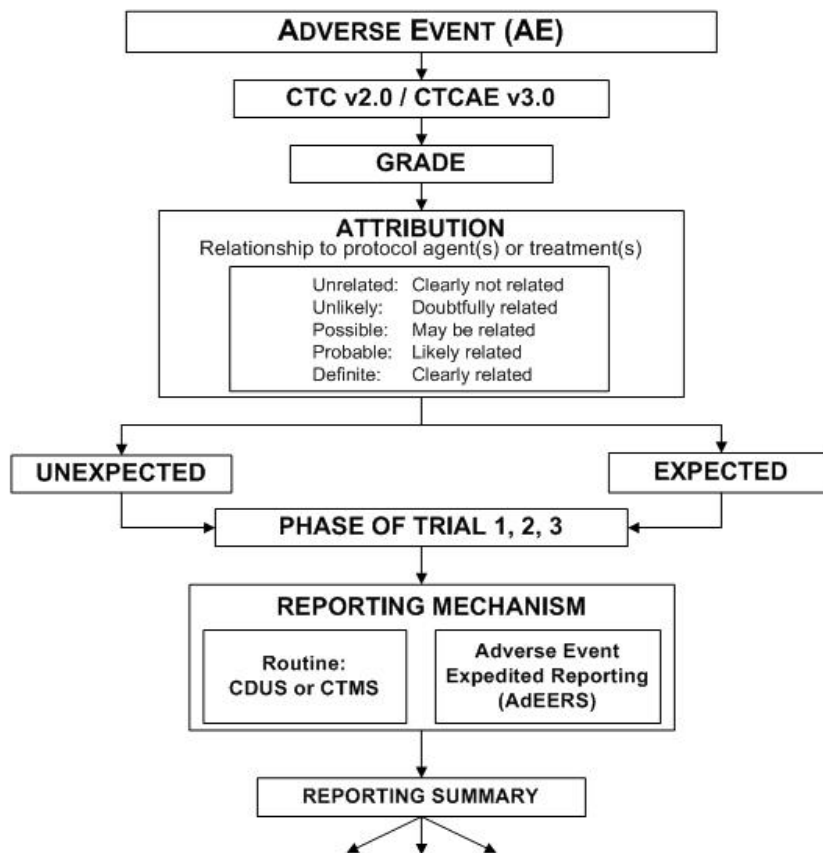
ADVERSE EVENT (AE)

CTC v2.0 / CTCAE v3.0

GRADE

ATTRIBUTION
Relationship to protocol agent(s) or treatment(s)

Unrelated: Clearly not related
Unlikely: Doubtfully related
Possible: May be related
Probable: Likely related
Definite: Clearly related

UNEXPECTED

EXPECTED

PHASE OF TRIAL 1, 2, 3

REPORTING MECHANISM

Routine: CDUS or CTMS

Adverse Event Expedited Reporting (AdEERS)

REPORTING SUMMARY